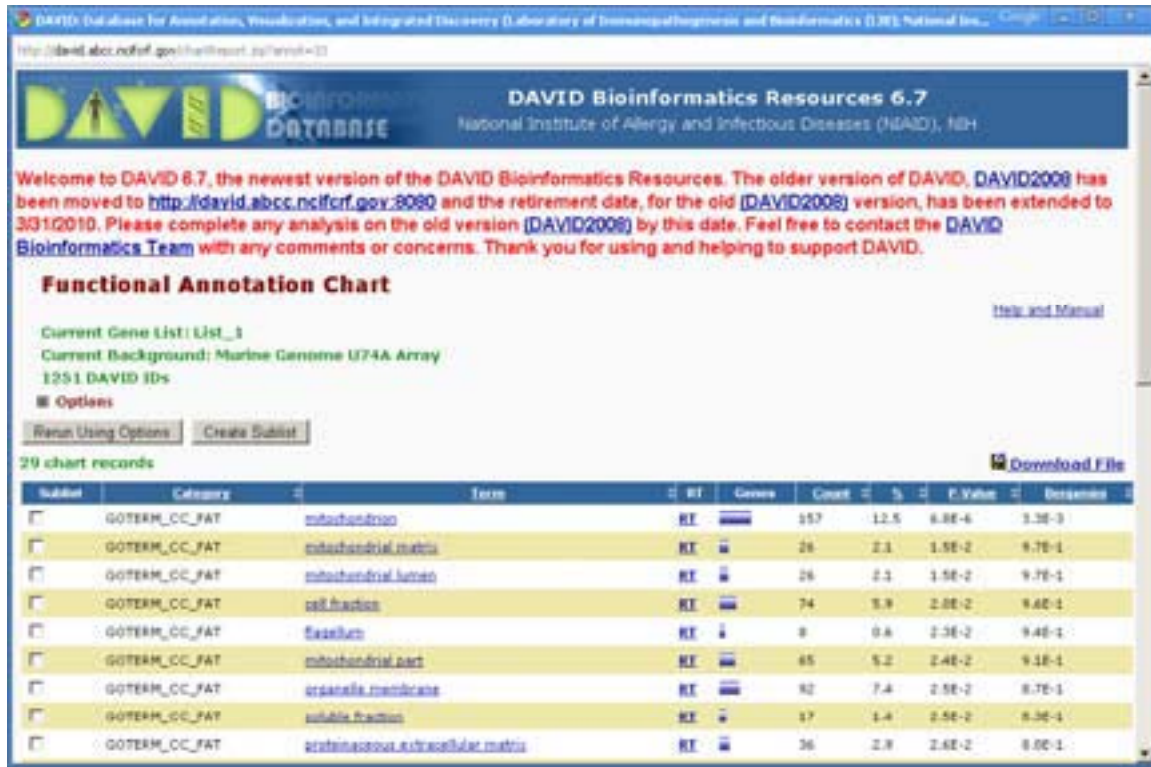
DAVID: Database for Annotation, Visualization, and Integrated Discovery (Laboratory of Immunopathogenesis and Bioinformatics (LIB); National Ins...

http://david.abcc.ncifcrf.gov/chartReport.jsp?annot=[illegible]

DAVID BIOINFORMATICS DATABASE

DAVID Bioinformatics Resources 6.7
National Institute of Allergy and Infectious Diseases (NIAID), NIH

Welcome to DAVID 6.7, the newest version of the DAVID Bioinformatics Resources. The older version of DAVID, DAVID2008 has been moved to http://david.abcc.ncifcrf.gov:8080 and the retirement date, for the old (DAVID2008) version, has been extended to 3/31/2010. Please complete any analysis on the old version (DAVID2008) by this date. Feel free to contact the DAVID Bioinformatics Team with any comments or concerns. Thank you for using and helping to support DAVID.

Functional Annotation Chart

Help and Manual

Current Gene List: List_1
Current Background: Murine Genome U74A Array
1251 DAVID IDs
Options

Rerun Using Options | Create Sublist

29 chart records

Download File

| Sublist | Category | Term | RT | Genes | Count | % | P-Value | Benjamini |
|---|---|---|---|---|---|---|---|---|
| | GOTERM_CC_FAT | mitochondrion | RT | | 157 | 12.5 | 6.8E-6 | 3.3E-3 |
| | GOTERM_CC_FAT | mitochondrial matrix | RT | | 26 | 2.1 | 1.5E-2 | 9.7E-1 |
| | GOTERM_CC_FAT | mitochondrial lumen | RT | | 26 | 2.1 | 1.5E-2 | 9.7E-1 |
| | GOTERM_CC_FAT | cell fraction | RT | | 74 | 5.9 | 2.0E-2 | 9.6E-1 |
| | GOTERM_CC_FAT | flagellum | RT | | 8 | 0.6 | 2.3E-2 | 9.4E-1 |
| | GOTERM_CC_FAT | mitochondrial part | RT | | 65 | 5.2 | 2.4E-2 | 9.1E-1 |
| | GOTERM_CC_FAT | organelle membrane | RT | | 92 | 7.4 | 2.5E-2 | 8.7E-1 |
| | GOTERM_CC_FAT | soluble fraction | RT | | 17 | 1.4 | 2.5E-2 | 8.3E-1 |
| | GOTERM_CC_FAT | proteinaceous extracellular matrix | RT | | 36 | 2.9 | 2.6E-2 | 8.0E-1 |